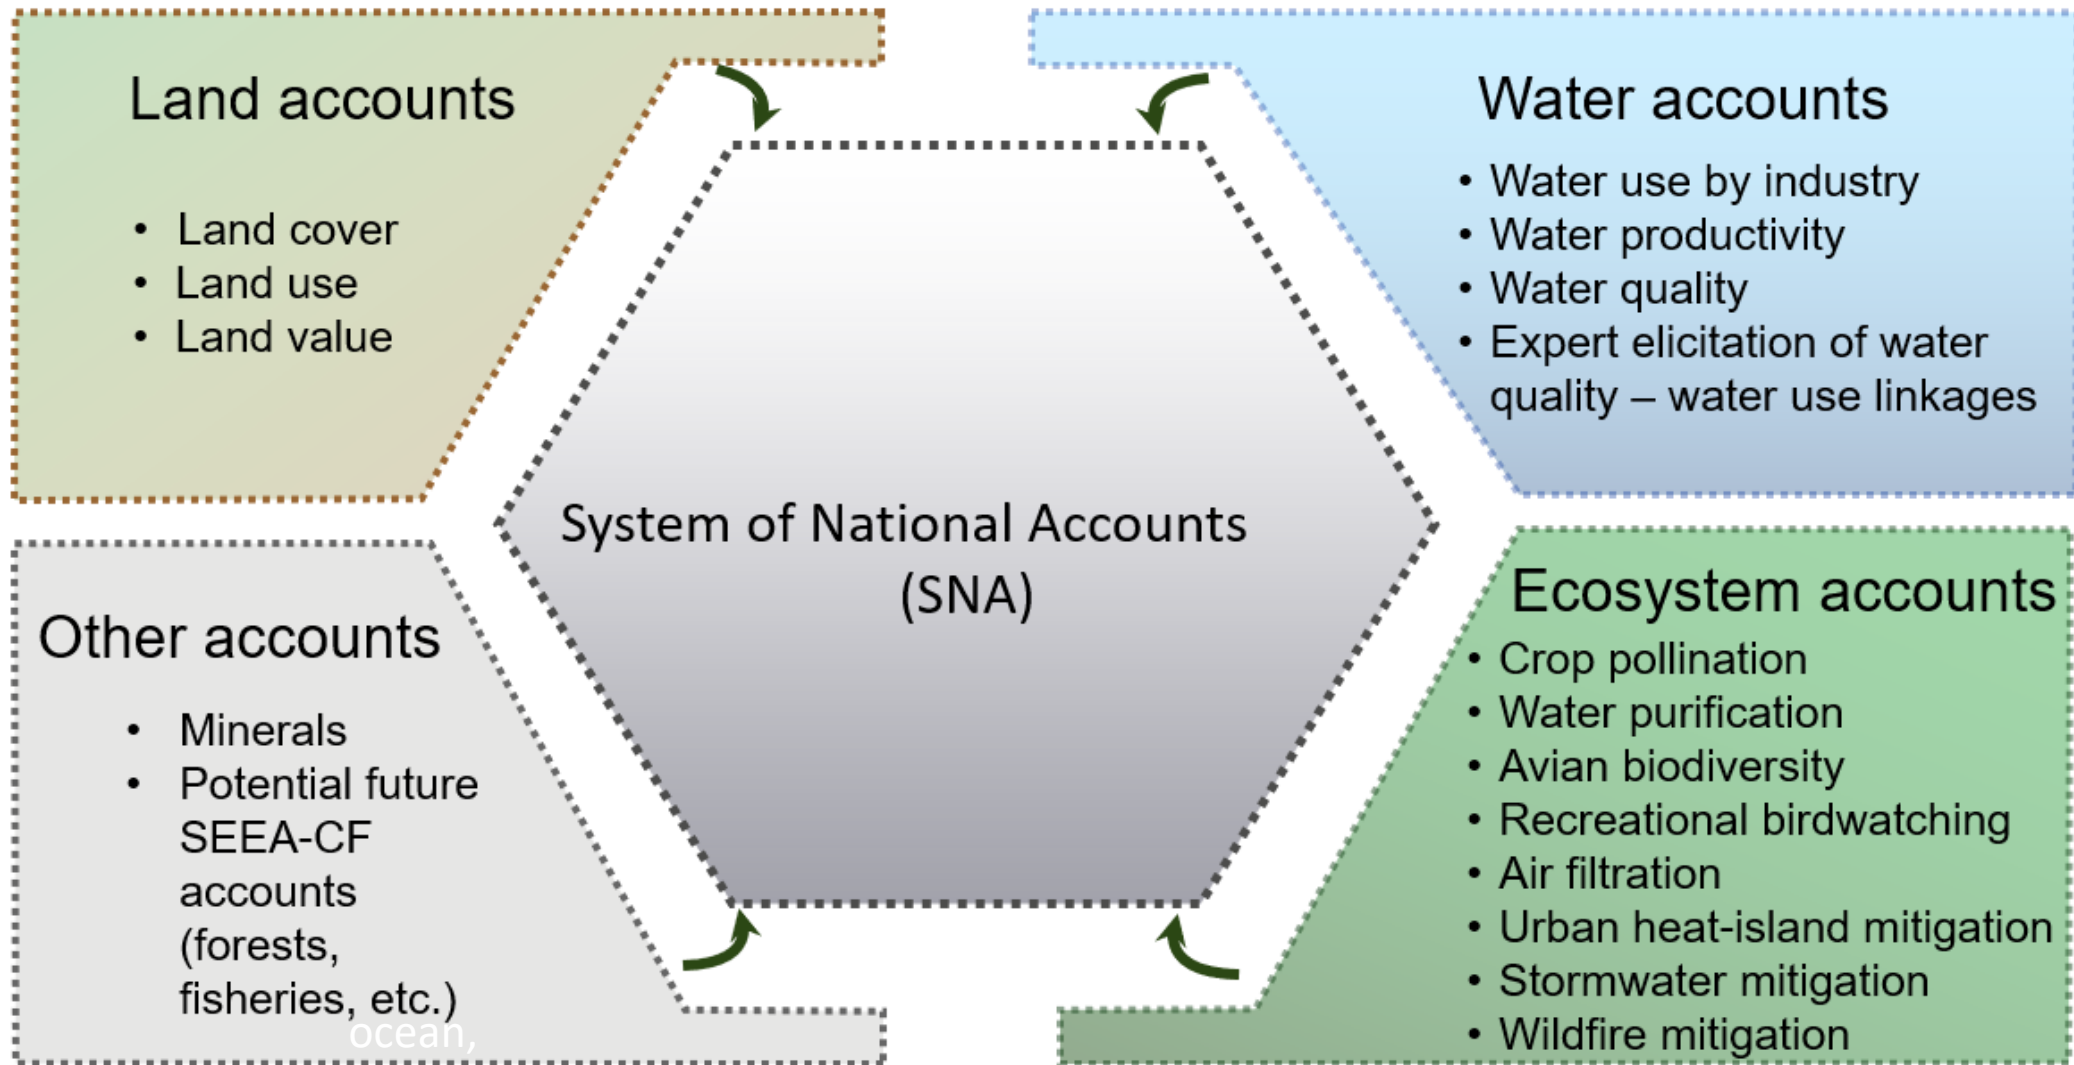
Land accounts

- Land cover
- Land use
- Land value

Water accounts

- Water use by industry
- Water productivity
- Water quality
- Expert elicitation of water quality – water use linkages

System of National Accounts (SNA)

Other accounts

- Minerals
- Potential future SEEA-CF accounts (forests, fisheries, etc.)

ocean,

Ecosystem accounts

- Crop pollination
- Water purification
- Avian biodiversity
- Recreational birdwatching
- Air filtration
- Urban heat-island mitigation
- Stormwater mitigation
- Wildfire mitigation